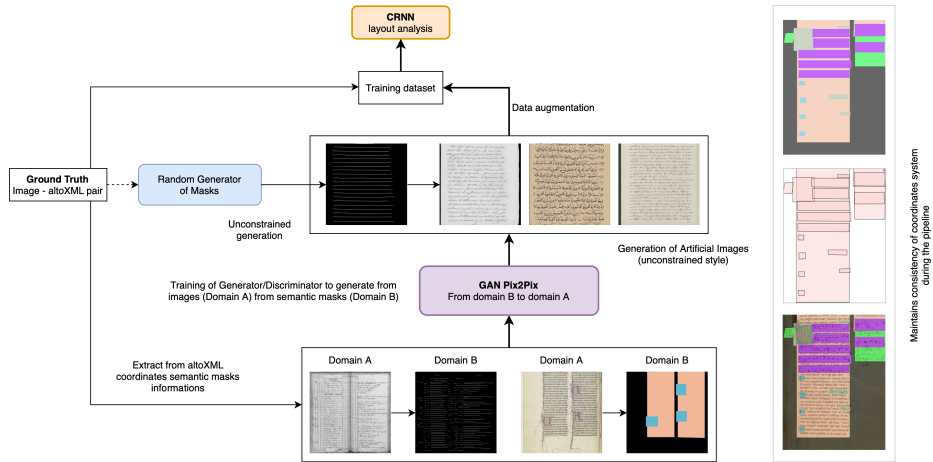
CRNN
layout analysis

Training dataset

Data augmentation

Ground Truth
Image - altoXML pair

Random Generator of Masks

Unconstrained generation

Generation of Artificial Images (unconstrained style)

Training of Generator/Discriminator to generate from images (Domain A) from semantic masks (Domain B)

GAN Pix2Pix
From domain B to domain A

Extract from altoXML coordinates semantic masks informations

Domain A

Domain B

Domain A

Domain B

Maintains consistency of coordinates system during the pipeline